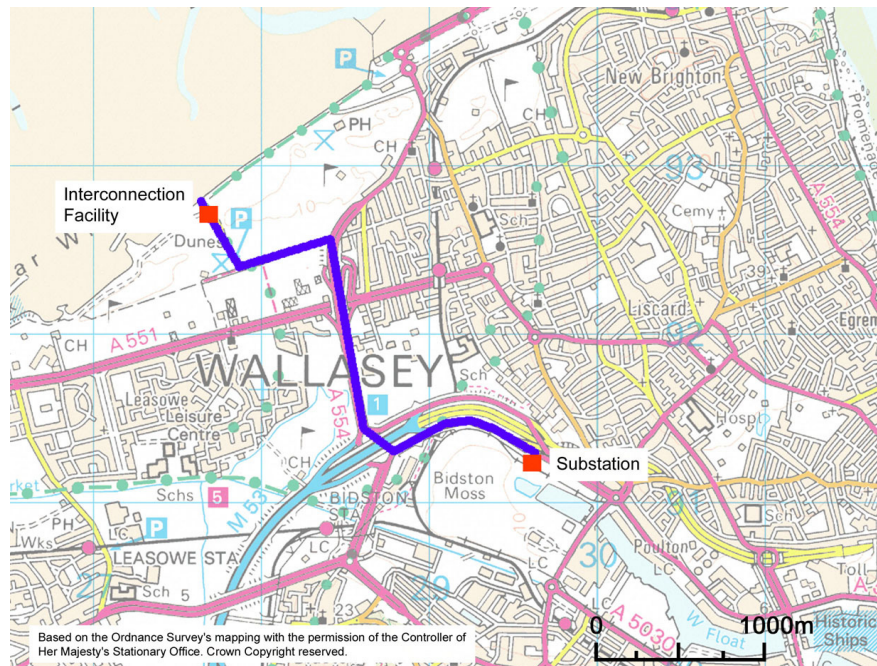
P
New Brighton
PH
CH
CH
Promenade
Interconnection Facility
P
10
Sch
93
Cemy
A554
Dunes
39
ar W
Liscard
Egrem
CH
A 551
92
WALLASEY
Sch
Leasowe Leisure Centre
1
A 554
Hospl
CH
Substation
Bidston Moss
arket
Schs
5
M 53
BIDSTON STA
91
PH
P
Sch
Wks
LC
LEASOWE STA
Poulton
LC
LC
30
Sch
5
Toll
23
29
A 5030
W Float
Historic Ships
0
1000m
Based on the Ordnance Survey's mapping with the permission of the Controller of Her Majesty's Stationary Office. Crown Copyright reserved.